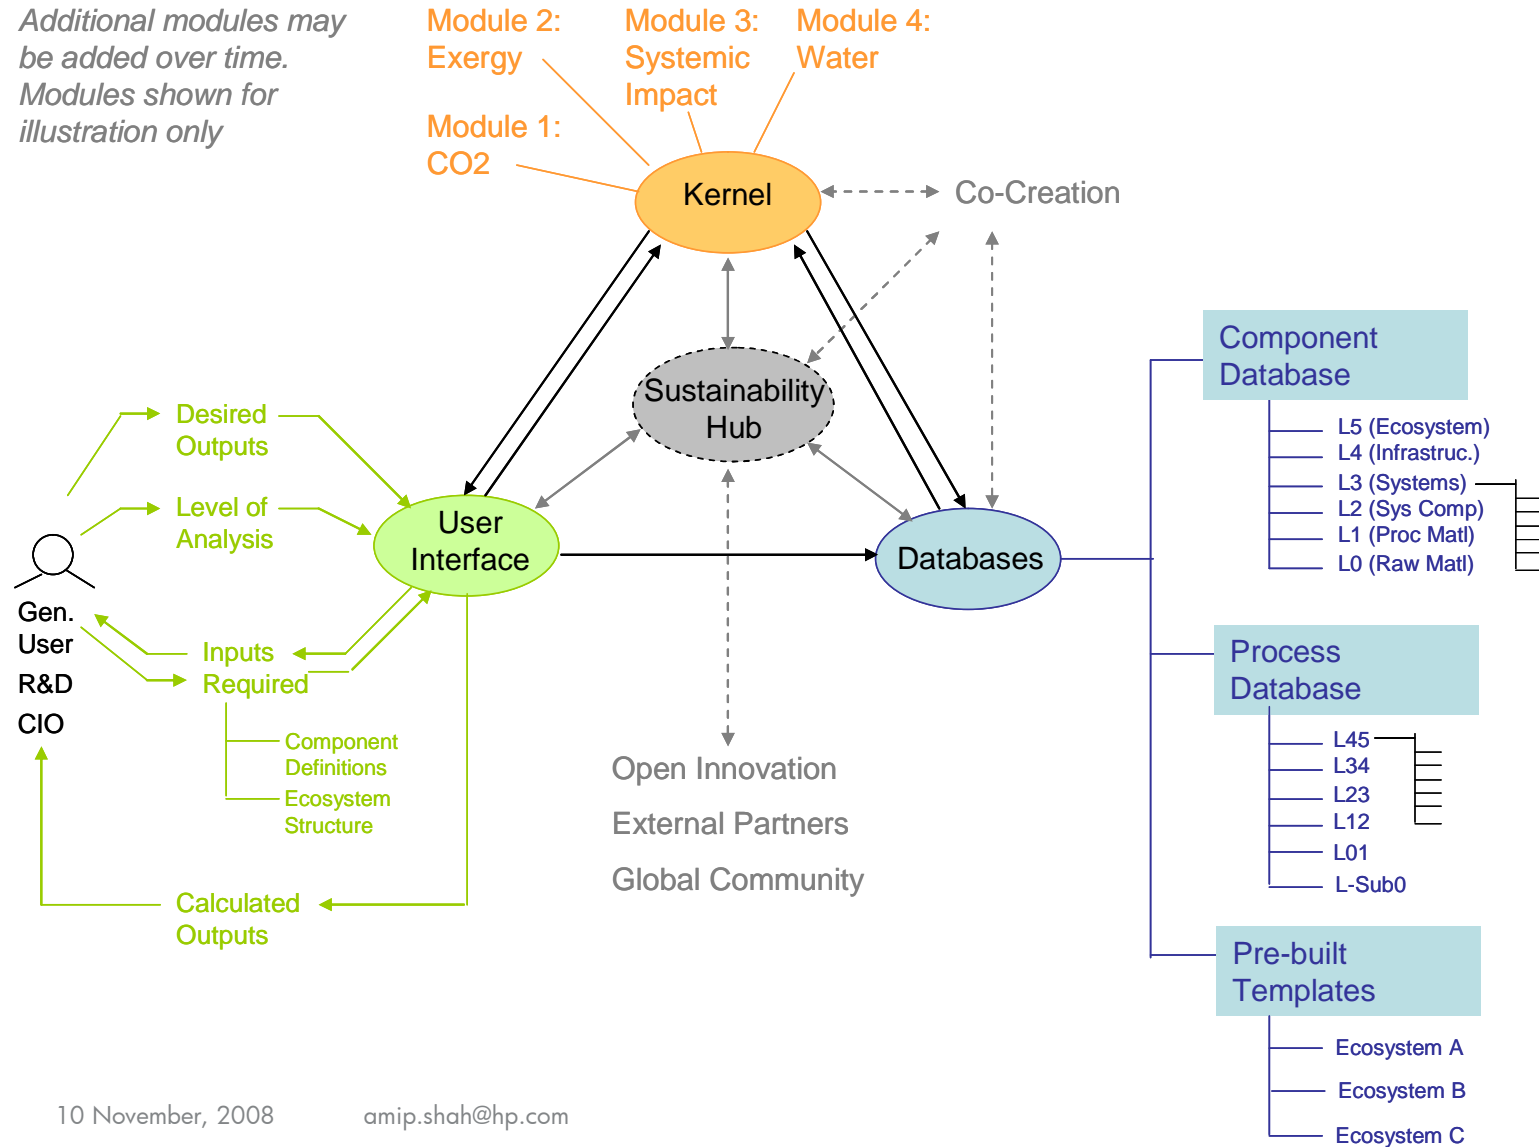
Additional modules may be added over time. Modules shown for illustration only

Module 2: Exergy

Module 3: Systemic Impact

Module 4: Water

Module 1: CO2

Kernel

Co-Creation

Sustainability Hub

Desired Outputs

Level of Analysis

User Interface

Databases

Gen. User
R&D
CIO

Inputs Required

Component Definitions

Ecosystem Structure

Calculated Outputs

Open Innovation

External Partners

Global Community

Component Database

L5 (Ecosystem)
L4 (Infrastruc.)
L3 (Systems)
L2 (Sys Comp)
L1 (Proc Matl)
L0 (Raw Matl)

Process Database

L45
L34
L23
L12
L01
L-Sub0

Pre-built Templates

Ecosystem A
Ecosystem B
Ecosystem C

10 November, 2008

amip.shah@hp.com